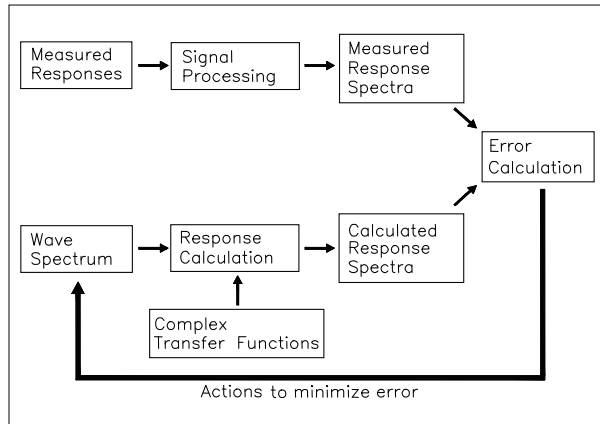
Measured Responses

Signal Processing

Measured Response Spectra

Error Calculation

Wave Spectrum

Response Calculation

Calculated Response Spectra

Complex Transfer Functions

Actions to minimize error